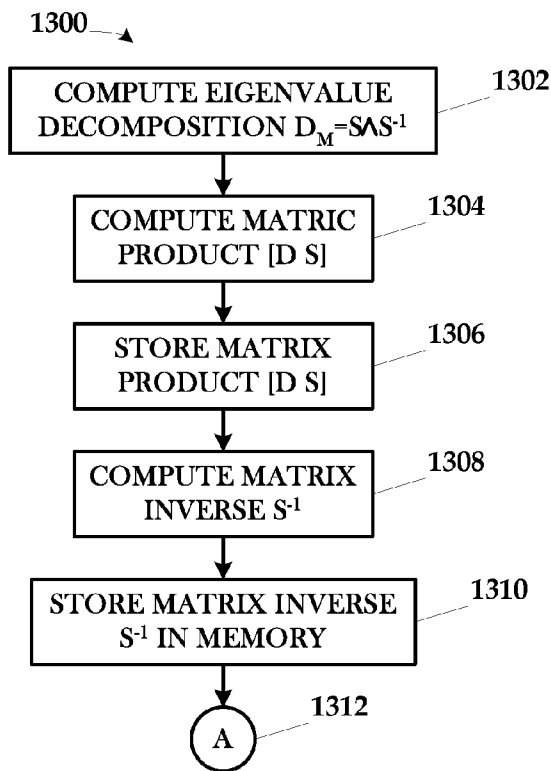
1300

COMPUTE EIGENVALUE DECOMPOSITION $D_M=S\Lambda S^{-1}$

1302

COMPUTE MATRIC PRODUCT [D S]

1304

STORE MATRIX PRODUCT [D S]

1306

COMPUTE MATRIX INVERSE $S^{-1}$

1308

STORE MATRIX INVERSE $S^{-1}$ IN MEMORY

1310

A

1312